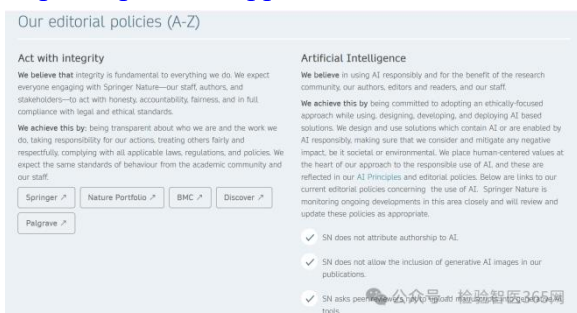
Our editorial policies (A-Z)

Act with integrity

We believe that integrity is fundamental to everything we do. We expect everyone engaging with Springer Nature—our staff, authors, and stakeholders—to act with honesty, accountability, fairness, and in full compliance with legal and ethical standards.

We achieve this by: being transparent about who we are and the work we do, taking responsibility for our actions, treating others fairly and respectfully, complying with all applicable laws, regulations, and policies. We expect the same standards of behaviour from the academic community and our staff.

Springer ↗ Nature Portfolio ↗ BMC ↗ Discover ↗

Palgrave ↗

Artificial Intelligence

We believe in using AI responsibly and for the benefit of the research community, our authors, editors and readers, and our staff.

We achieve this by being committed to adopting an ethically-focused approach while using, designing, developing, and deploying AI based solutions. We design and use solutions which contain AI or are enabled by AI responsibly, making sure that we consider and mitigate any negative impact, be it societal or environmental. We place human-centered values at the heart of our approach to the responsible use of AI, and these are reflected in our AI Principles and editorial policies. Below are links to our current editorial policies concerning the use of AI. Springer Nature is monitoring ongoing developments in this area closely and will review and update these policies as appropriate.

SN does not attribute authorship to AI.

SN does not allow the inclusion of generative AI images in our publications.

SN asks peer reviewers not to upload manuscripts into generative AI tools.

公众号 · 检验智医365网